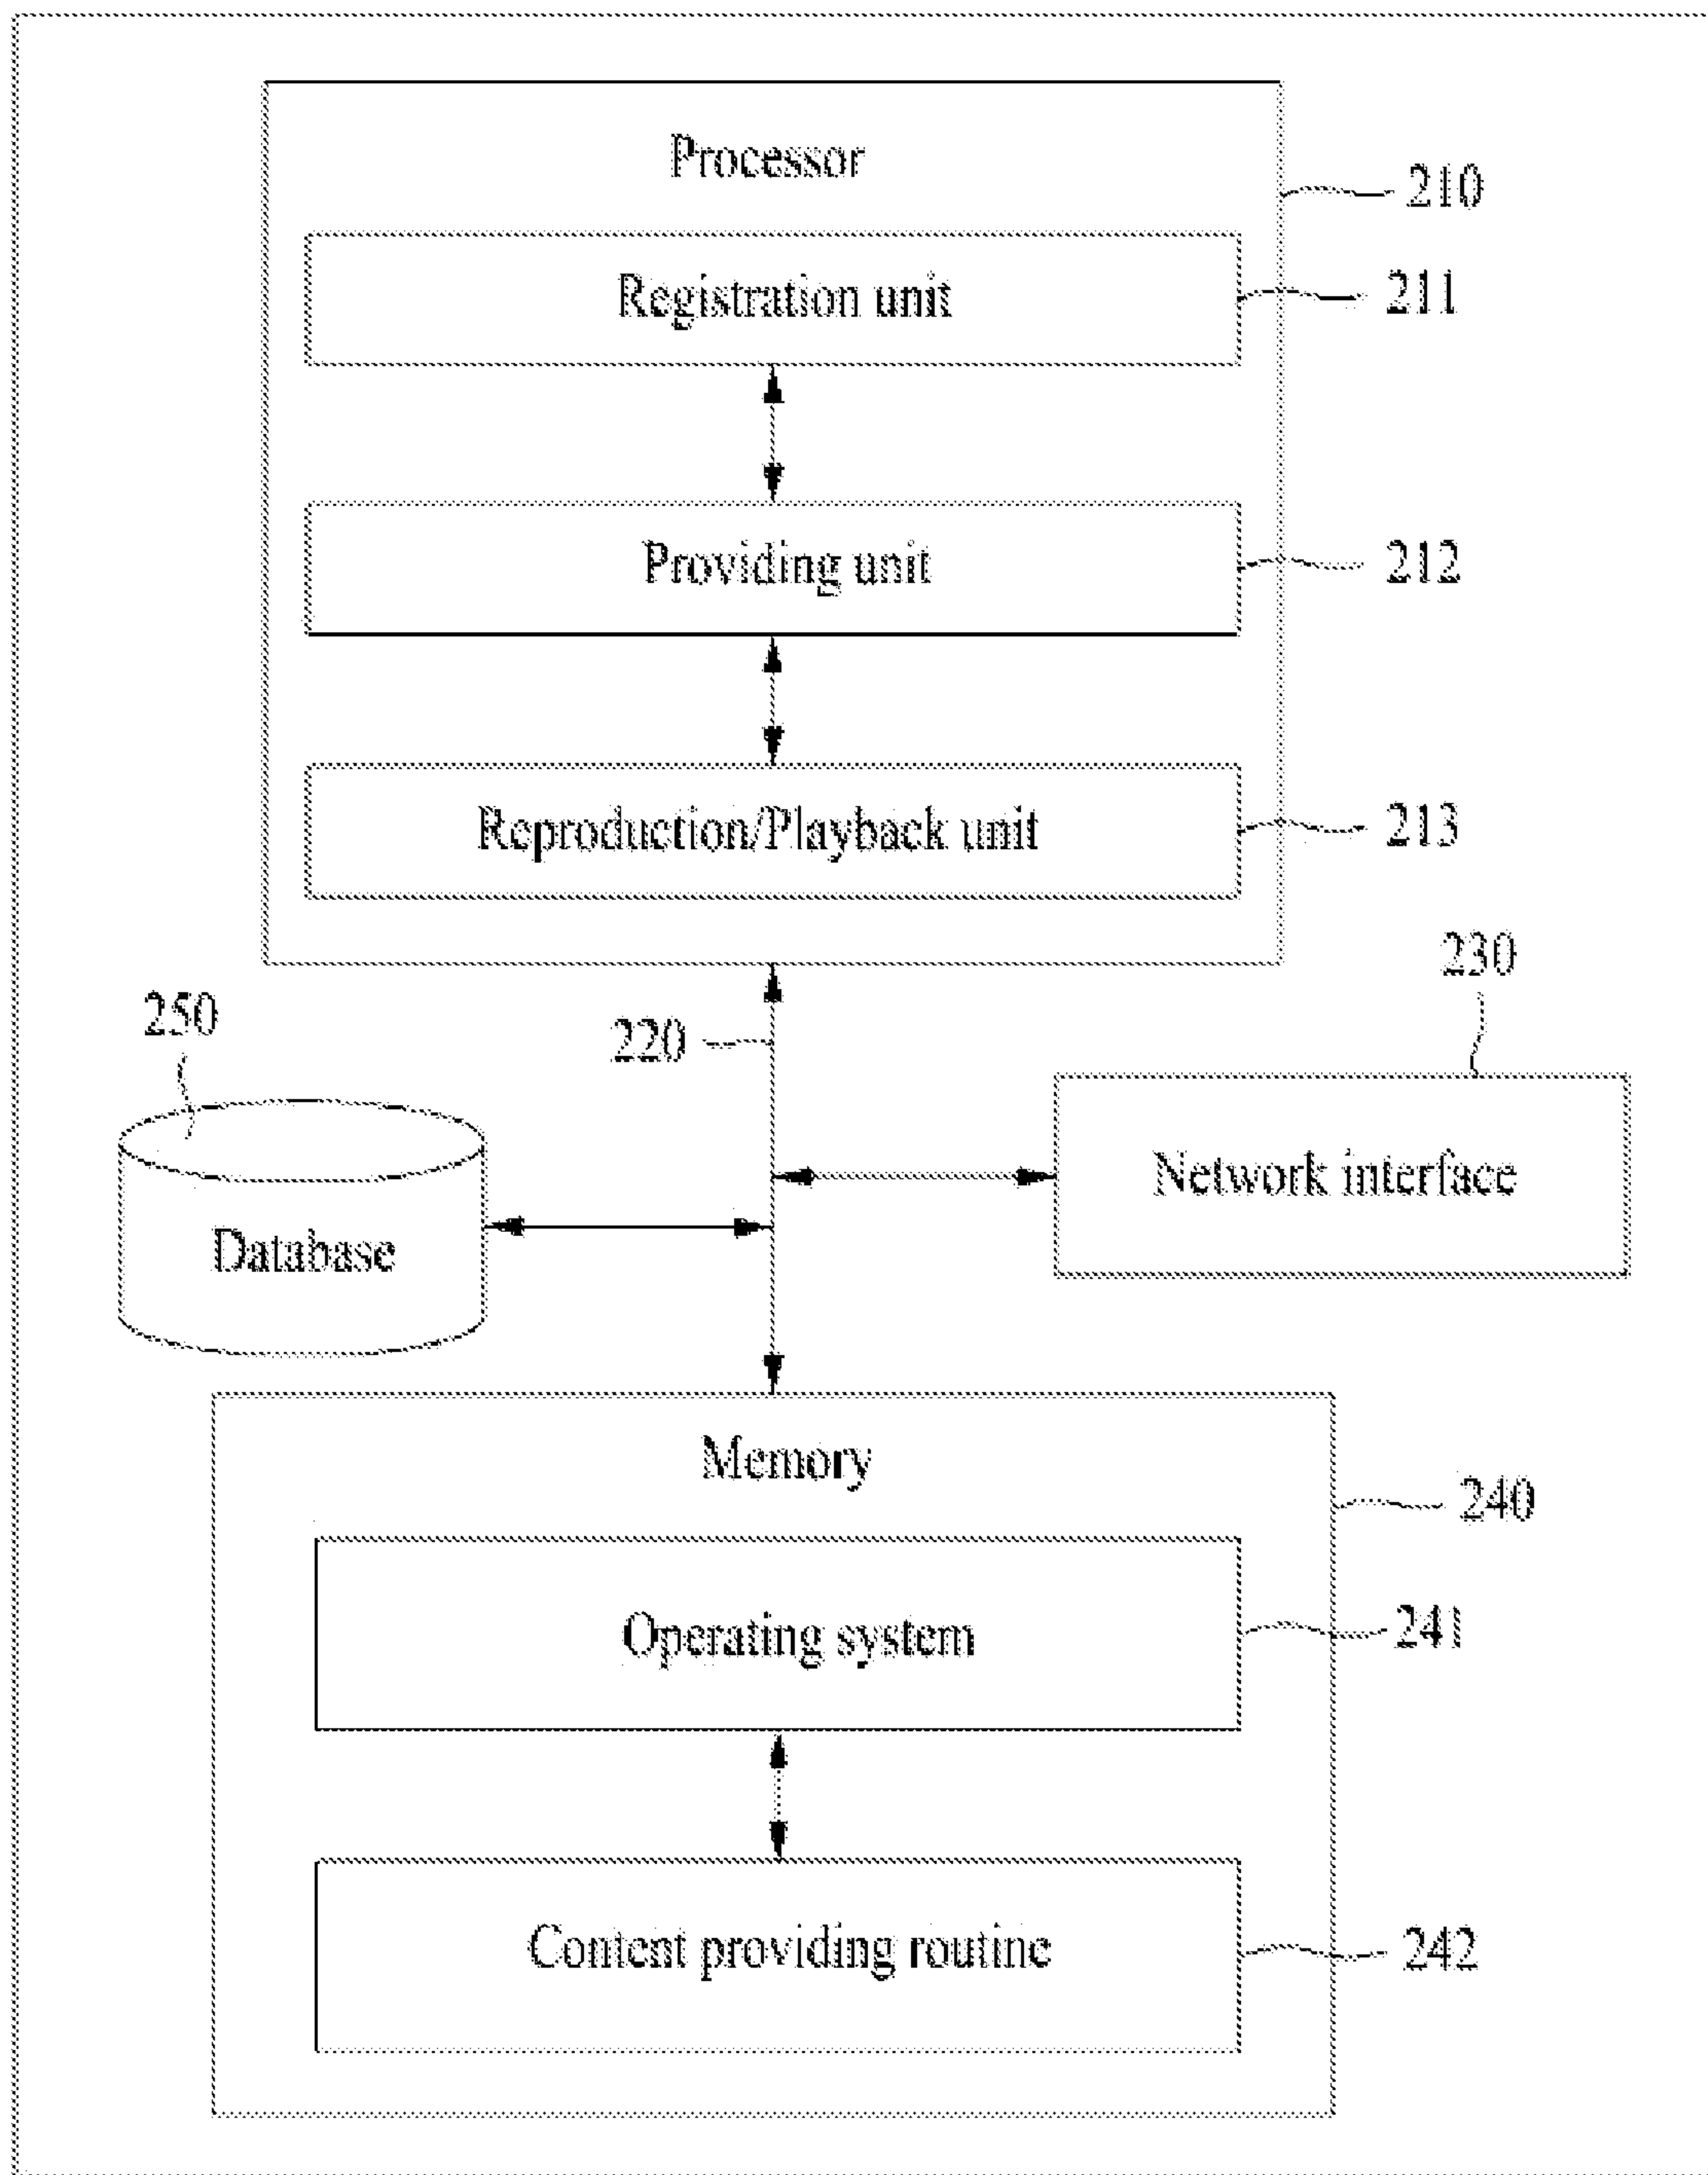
Processor

210

Registration unit

211

Providing unit

212

Reproduction/Playback unit

213

230

250

220

Network interface

Database

Memory

240

Operating system

241

Content providing routine

242